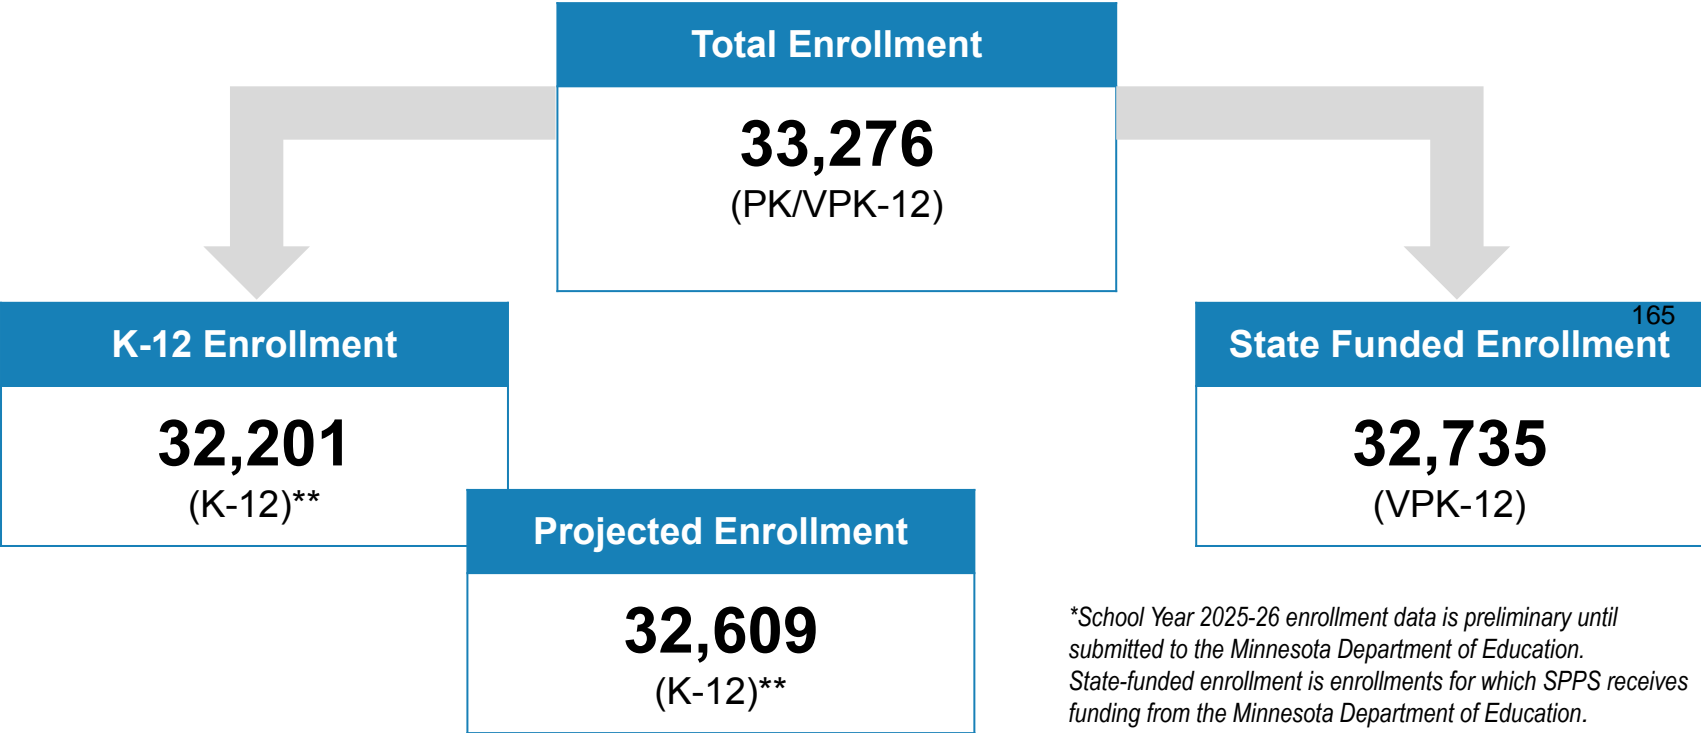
Total Enrollment

33,276
(PK/VPK-12)

K-12 Enrollment

32,201
(K-12)**

165

State Funded Enrollment

32,735
(VPK-12)

Projected Enrollment

32,609
(K-12)**

*School Year 2025-26 enrollment data is preliminary until submitted to the Minnesota Department of Education. State-funded enrollment is enrollments for which SPPS receives funding from the Minnesota Department of Education.